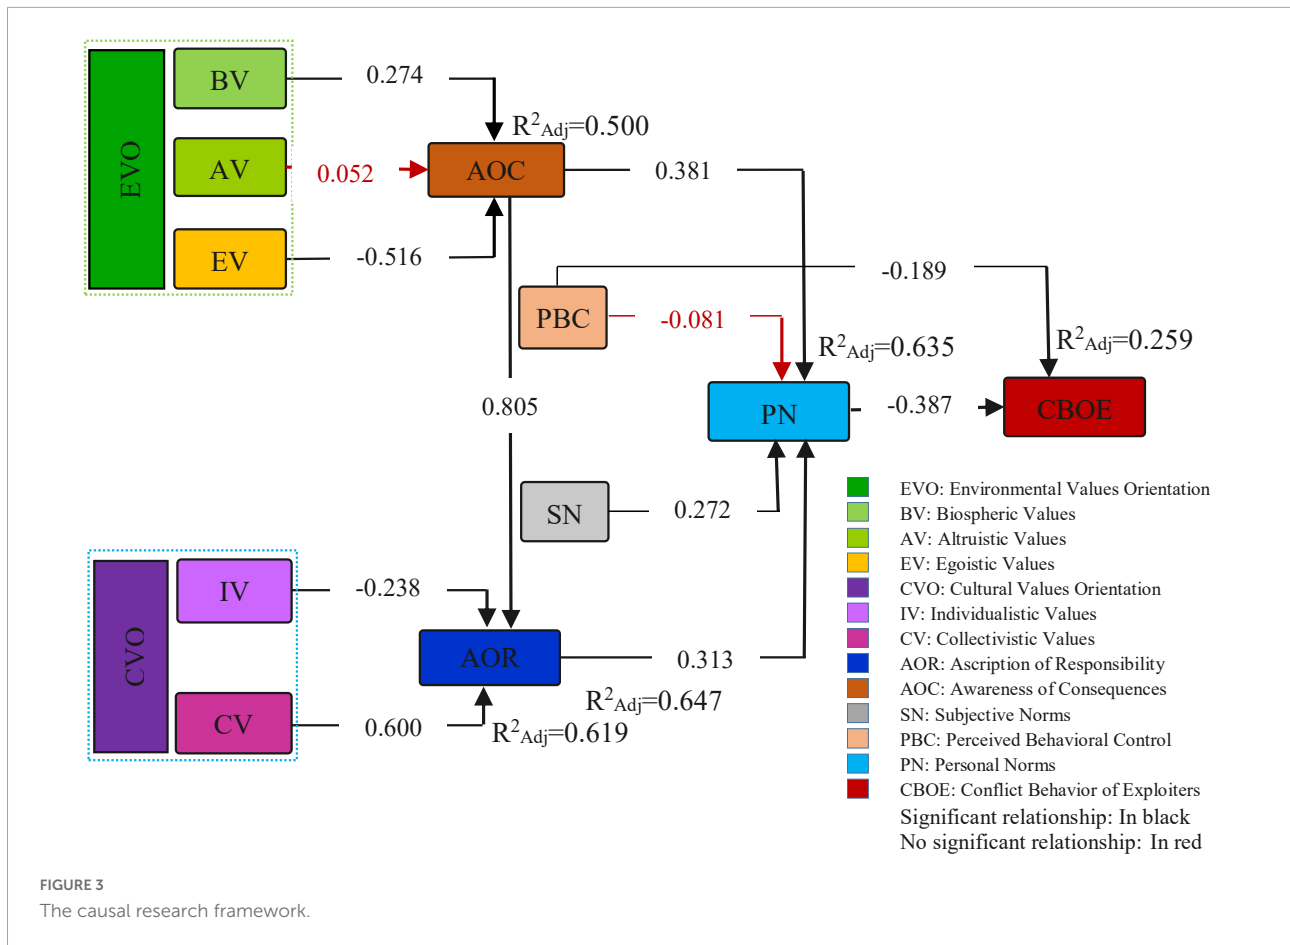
EVO

BV

AV

EV

0.274

0.052

-0.516

$R^2_{Adj}$=0.500

AOC

0.381

-0.189

PBC

-0.081

$R^2_{Adj}$=0.635

$R^2_{Adj}$=0.259

0.805

PN

-0.387

CBOE

SN

0.272

CVO

IV

CV

-0.238

0.600

AOR

0.313

$R^2_{Adj}$=0.647

$R^2_{Adj}$=0.619

EVO: Environmental Values Orientation
BV: Biospheric Values
AV: Altruistic Values
EV: Egoistic Values
CVO: Cultural Values Orientation
IV: Individualistic Values
CV: Collectivistic Values
AOR: Ascription of Responsibility
AOC: Awareness of Consequences
SN: Subjective Norms
PBC: Perceived Behavioral Control
PN: Personal Norms
CBOE: Conflict Behavior of Exploiters
Significant relationship: In black
No significant relationship: In red

FIGURE 3
The causal research framework.